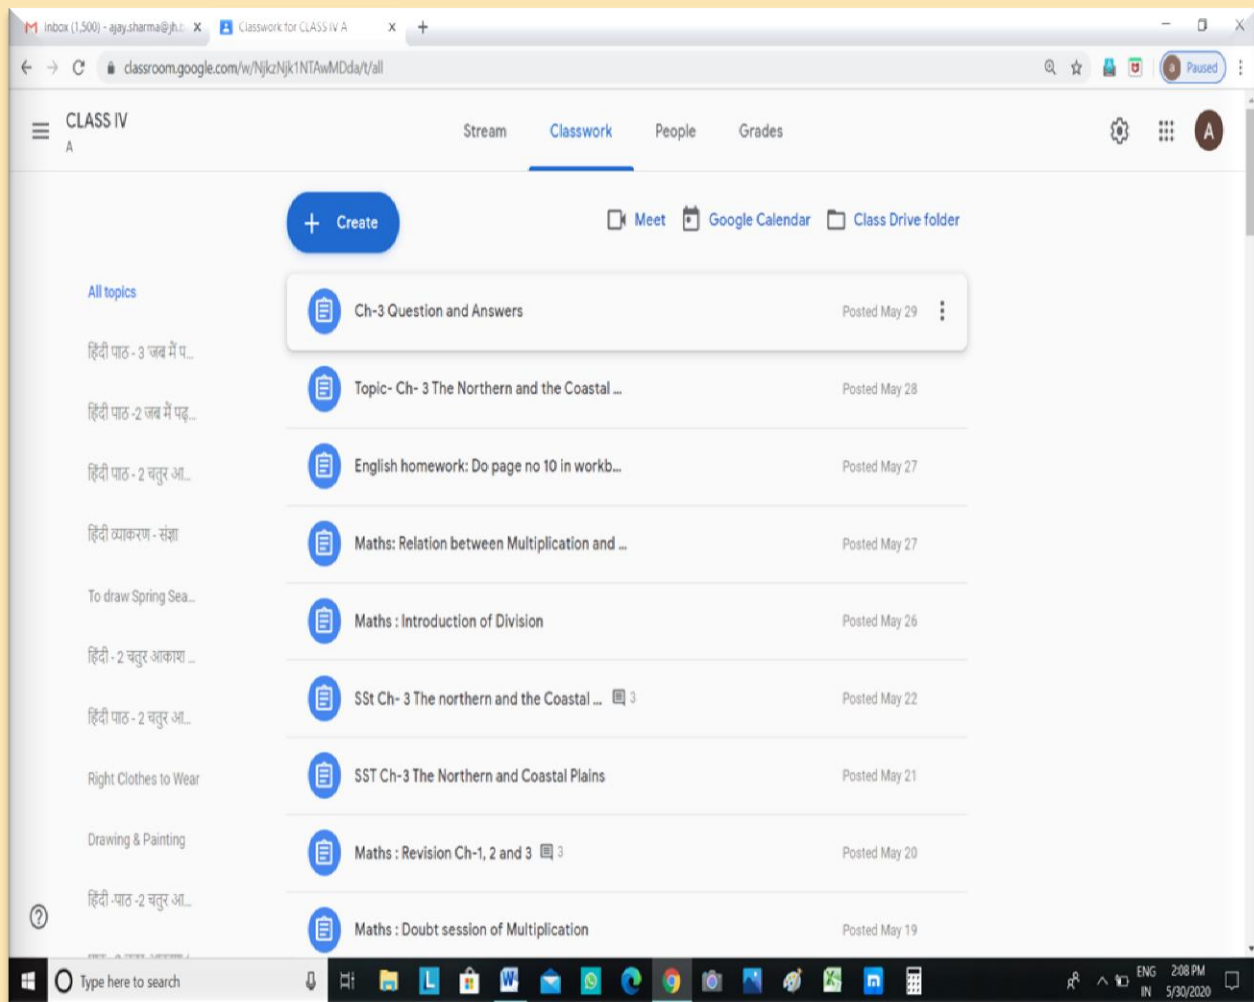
Inbox (1,500) - ajay.sharma@jh... × Classwork for CLASS IV A × +

classroom.google.com/w/NjkzNjk1NTAwMDda/t/all

Paused

CLASS IV
A

Stream Classwork People Grades

A

+ Create

Meet Google Calendar Class Drive folder

All topics

हिंदी पाठ - 3 जब मैं प...

हिंदी पाठ -2 जब मैं पढ़...

हिंदी पाठ - 2 चतुर आ...

हिंदी व्याकरण - संज्ञा

To draw Spring Sea...

हिंदी - 2 चतुर आकाश ...

हिंदी पाठ - 2 चतुर आ...

Right Clothes to Wear

Drawing & Painting

हिंदी -पाठ -2 चतुर आ...

Ch-3 Question and Answers Posted May 29

Topic- Ch- 3 The Northern and the Coastal ... Posted May 28

English homework: Do page no 10 in workb... Posted May 27

Maths: Relation between Multiplication and ... Posted May 27

Maths : Introduction of Division Posted May 26

SSt Ch- 3 The northern and the Coastal ... 3 Posted May 22

SST Ch-3 The Northern and Coastal Plains Posted May 21

Maths : Revision Ch-1, 2 and 3 3 Posted May 20

Maths : Doubt session of Multiplication Posted May 19

Type here to search

ENG IN 2:08 PM 5/30/2020